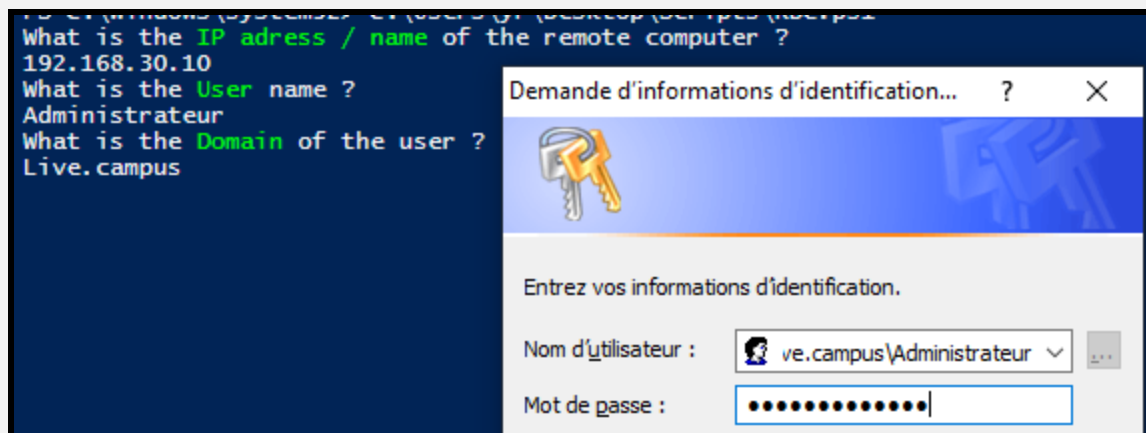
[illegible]
What is the IP adress / name of the remote computer ?
192.168.30.10
What is the User name ?
Administrateur
What is the Domain of the user ?
Live.campus

Demande d'informations d'identification... ? ×

Entrez vos informations d'identification.

Nom d'utilisateur : ve.campus\Administrateur ...

Mot de passe : •••••••••••••